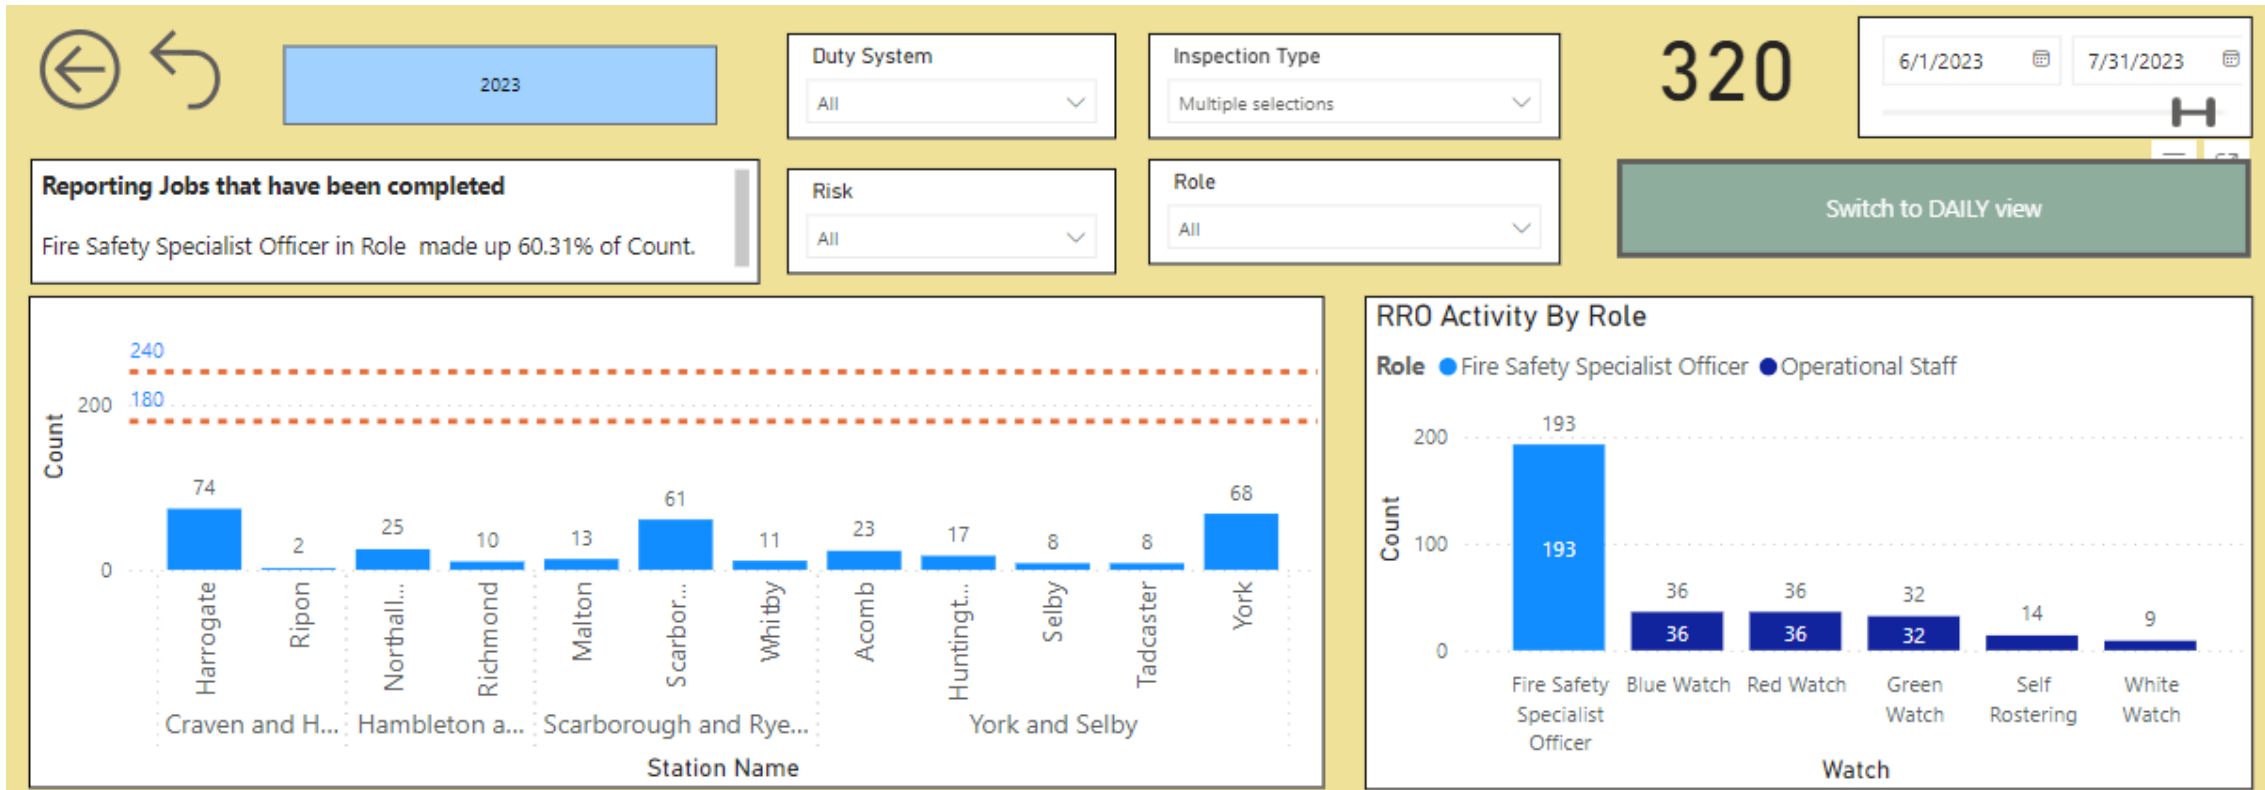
2023

Duty System
All

Inspection Type
Multiple selections

320

6/1/2023
7/31/2023

Reporting Jobs that have been completed

Fire Safety Specialist Officer in Role made up 60.31% of Count.

Risk
All

Role
All

Switch to DAILY view

240
200
180
0
Count

74
2
25
10
13
61
11
23
17
8
8
68

Harrogate
Ripon
Northall...
Richmond
Malton
Scarbor...
Whitby
Acomb
Huntingt...
Selby
Tadcaster
York

Craven and H...
Hambleton a...
Scarborough and Rye...
York and Selby

Station Name

RRO Activity By Role

Role ● Fire Safety Specialist Officer ● Operational Staff

200
100
0
Count

193
193
36
36
36
36
32
32
14
9

Fire Safety Specialist Officer
Blue Watch
Red Watch
Green Watch
Self Rostering
White Watch

Watch